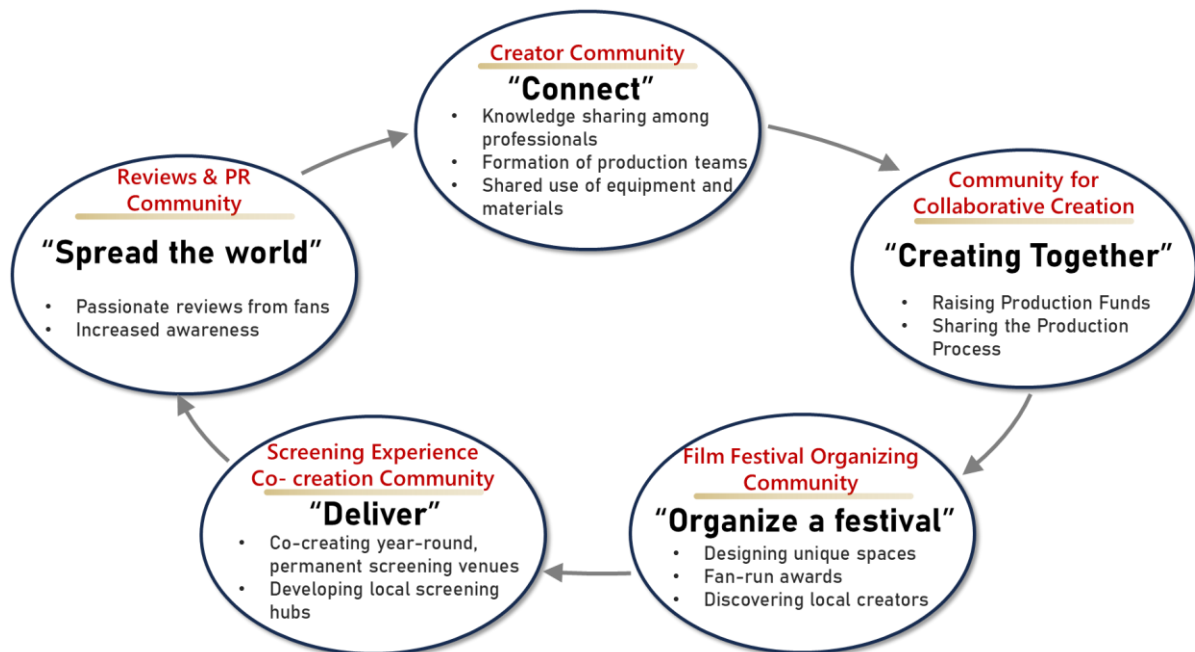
Creator Community
“Connect”
- Knowledge sharing among professionals
- Formation of production teams
- Shared use of equipment and materials

Community for Collaborative Creation
“Creating Together”
- Raising Production Funds
- Sharing the Production Process

Film Festival Organizing Community
“Organize a festival”
- Designing unique spaces
- Fan-run awards
- Discovering local creators

Screening Experience Co- creation Community
“Deliver”
- Co-creating year-round, permanent screening venues
- Developing local screening hubs

Reviews & PR Community
“Spread the world”
- Passionate reviews from fans
- Increased awareness